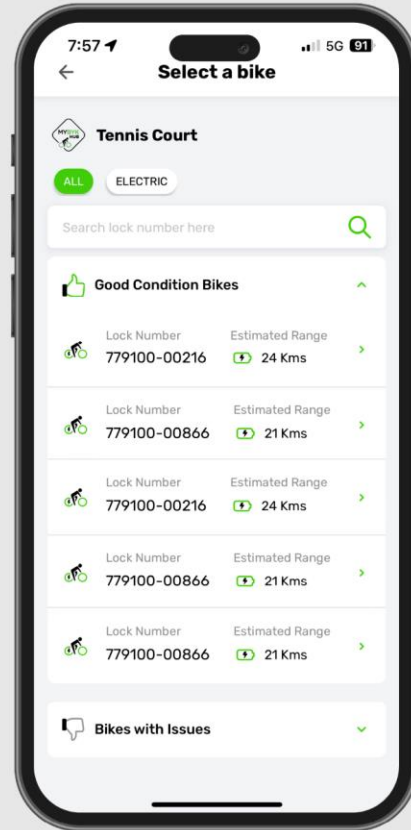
7:57
5G 91
Select a bike

MYBYK HUB
Tennis Court

ALL
ELECTRIC

Search lock number here

Good Condition Bikes

Lock Number
779100-00216
Estimated Range
24 Kms

Lock Number
779100-00866
Estimated Range
21 Kms

Lock Number
779100-00216
Estimated Range
24 Kms

Lock Number
779100-00866
Estimated Range
21 Kms

Lock Number
779100-00866
Estimated Range
21 Kms

Bikes with Issues